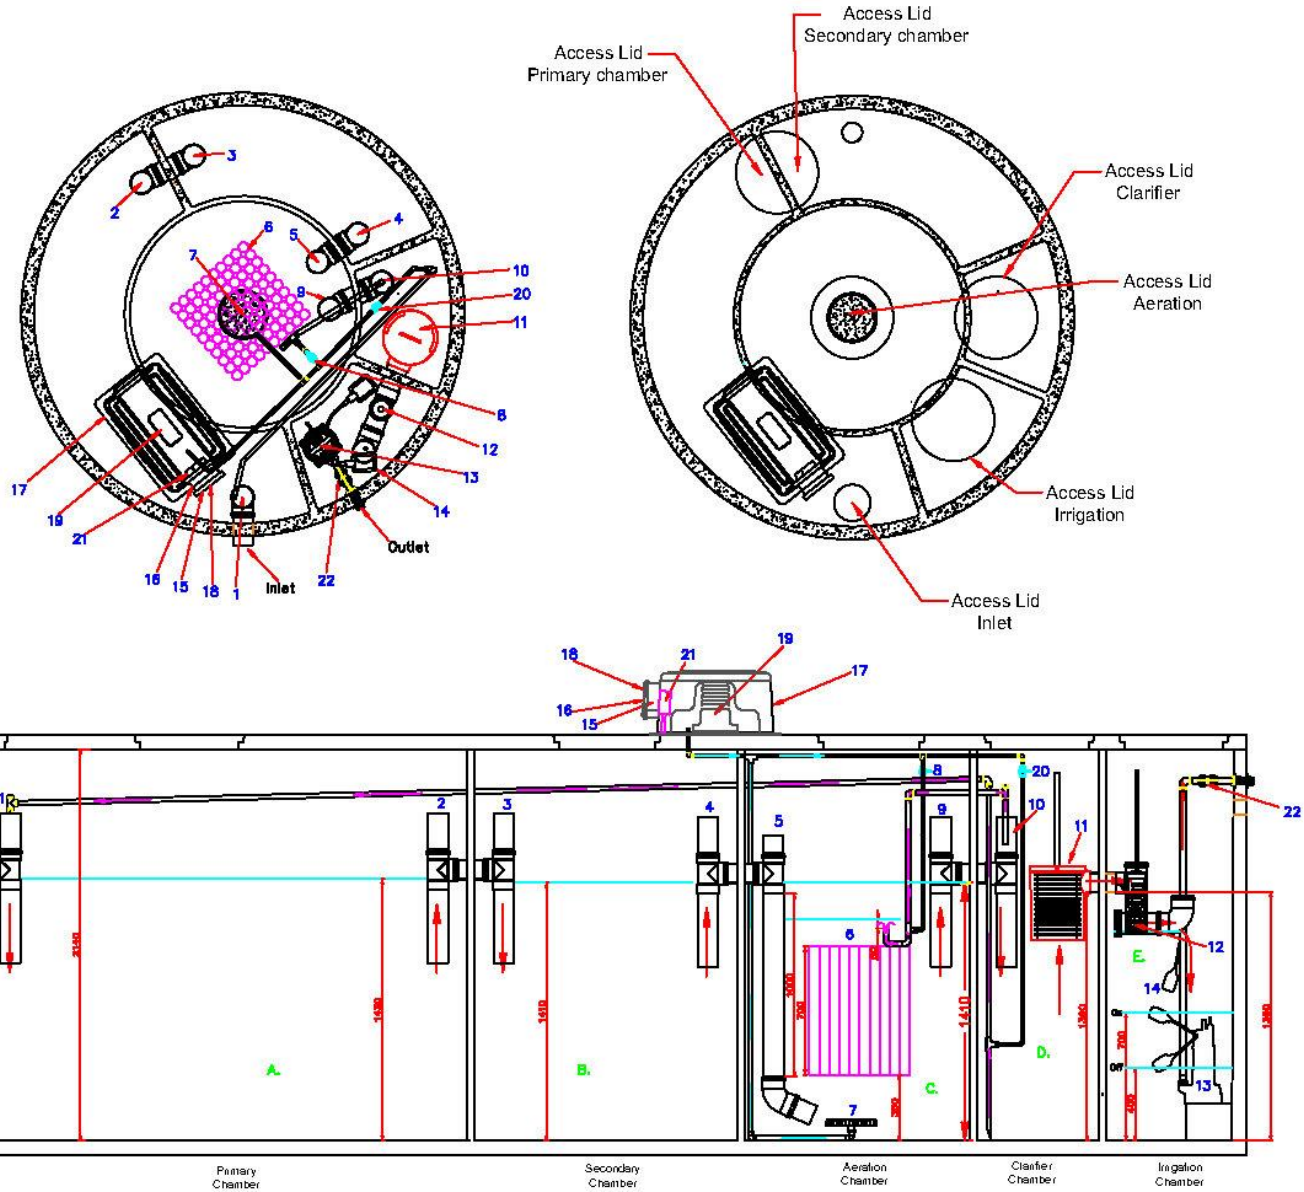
3
2
6
4
5
7
10
9
20
11
8
12
13
14
17
19
21
16
15
18
1
Inlet
22
Outlet

Access Lid
Secondary chamber
Access Lid
Primary chamber
Access Lid
Clarifier
Access Lid
Aeration
Access Lid
Irrigation
Access Lid
Inlet

18
21
19
17
16
15
8
20
1
2
3
4
5
9
10
11
22
2140
1430
1410
6
3000
700
1410
1360
1360
12
14
200
On
Off
400
13
A.
B.
C.
D.
E.
7
250
Primary Chamber
Secondary Chamber
Aeration Chamber
Clarifier Chamber
Irrigation Chamber